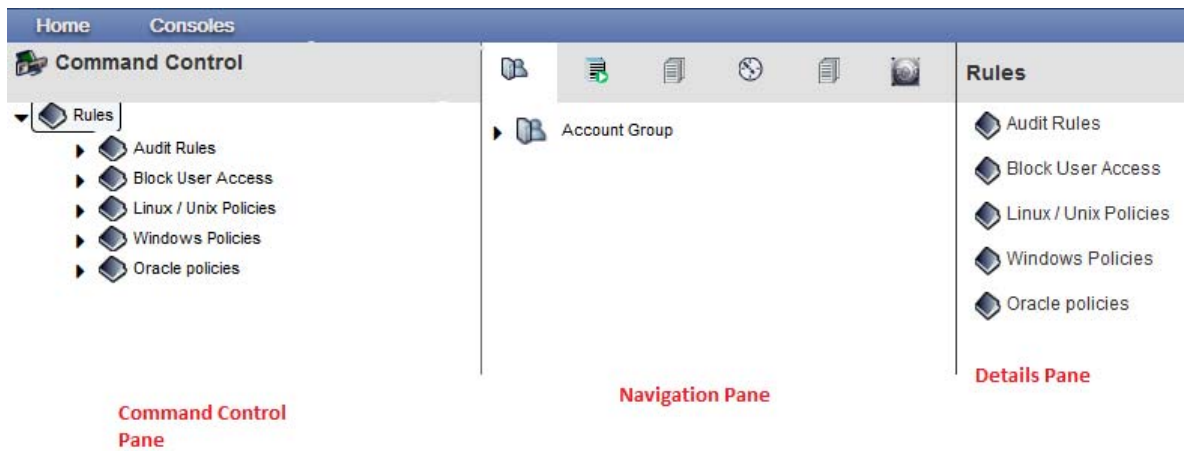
Home Consoles

Command Control

Rules
Audit Rules
Block User Access
Linux / Unix Policies
Windows Policies
Oracle policies

Account Group

Rules
Audit Rules
Block User Access
Linux / Unix Policies
Windows Policies
Oracle policies

Command Control Pane

Navigation Pane

Details Pane